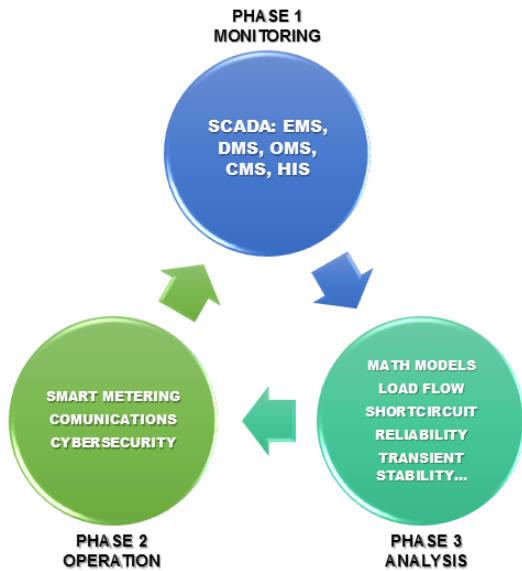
PHASE 1
MONITORING

SCADA: EMS, DMS, OMS, CMS, HIS

MATH MODELS
LOAD FLOW
SHORTCIRCUIT
RELIABILITY
TRANSIENT STABILITY...

SMART METERING
COMUNICATIONS
CYBERSECURITY

PHASE 2
OPERATION

PHASE 3
ANALYSIS